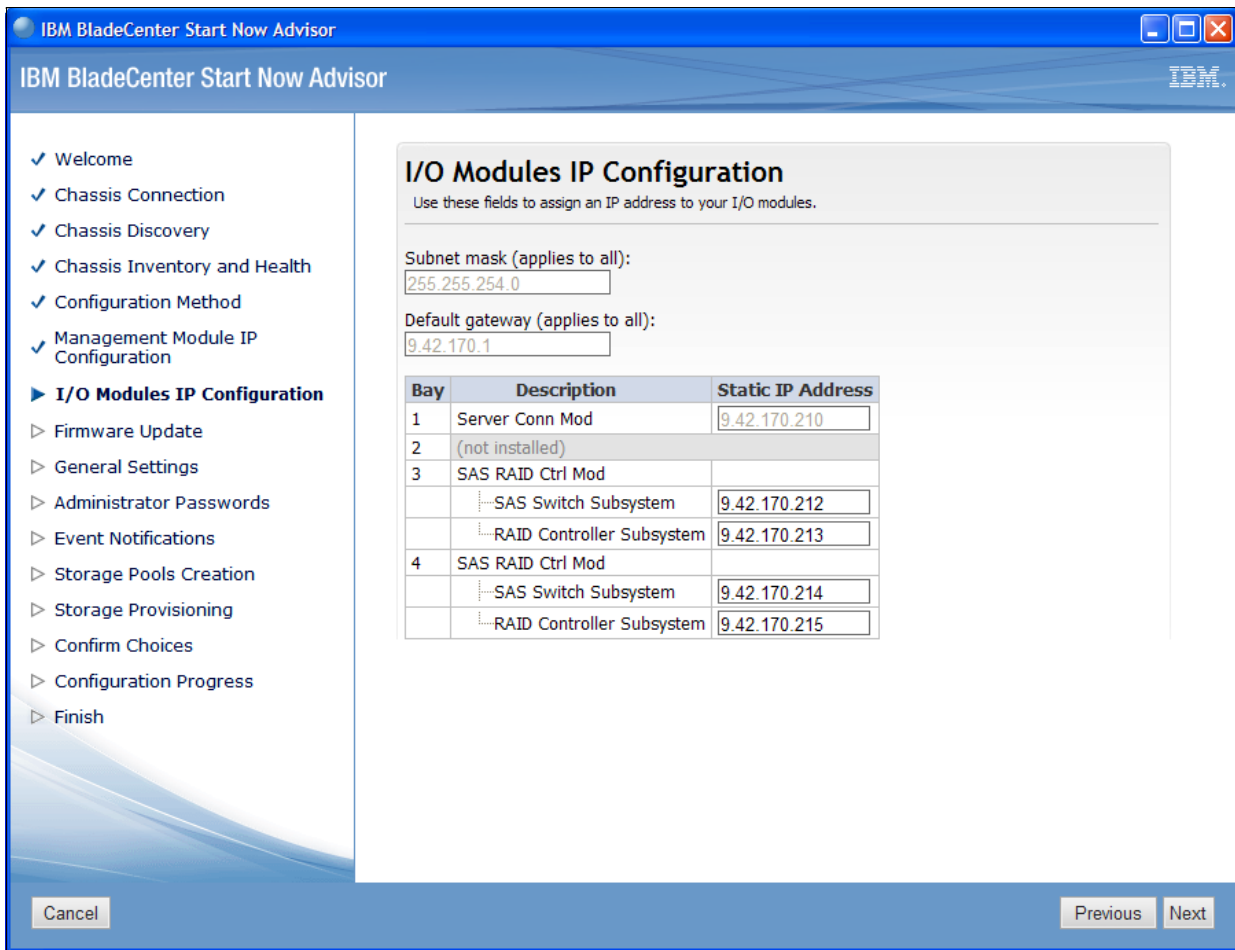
IBM BladeCenter Start Now Advisor

IBM BladeCenter Start Now Advisor

IBM.

✓ Welcome
✓ Chassis Connection
✓ Chassis Discovery
✓ Chassis Inventory and Health
✓ Configuration Method
✓ Management Module IP Configuration
▶ I/O Modules IP Configuration
▷ Firmware Update
▷ General Settings
▷ Administrator Passwords
▷ Event Notifications
▷ Storage Pools Creation
▷ Storage Provisioning
▷ Confirm Choices
▷ Configuration Progress
▷ Finish

I/O Modules IP Configuration

Use these fields to assign an IP address to your I/O modules.

Subnet mask (applies to all):
255.255.254.0

Default gateway (applies to all):
9.42.170.1

| Bay | Description | Static IP Address |
|---|---|---|
| 1 | Server Conn Mod | 9.42.170.210 |
| 2 | (not installed) | |
| 3 | SAS RAID Ctrl Mod | |
| | SAS Switch Subsystem | 9.42.170.212 |
| | RAID Controller Subsystem | 9.42.170.213 |
| 4 | SAS RAID Ctrl Mod | |
| | SAS Switch Subsystem | 9.42.170.214 |
| | RAID Controller Subsystem | 9.42.170.215 |

Cancel

Previous Next